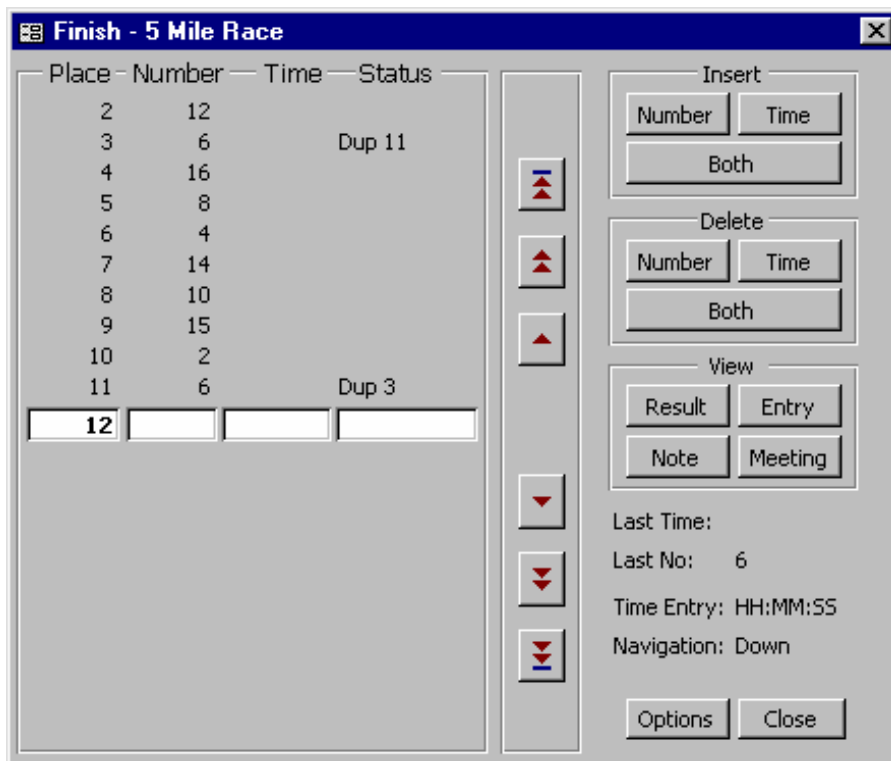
Finish - 5 Mile Race

| Place | Number | Time | Status |
|---|---|---|---|
| 2 | 12 | | |
| 3 | 6 | | Dup 11 |
| 4 | 16 | | |
| 5 | 8 | | |
| 6 | 4 | | |
| 7 | 14 | | |
| 8 | 10 | | |
| 9 | 15 | | |
| 10 | 2 | | |
| 11 | 6 | | Dup 3 |
| 12 | | | |

Insert
Number
Time
Both

Delete
Number
Time
Both

View
Result
Entry
Note
Meeting

Last Time:
Last No: 6
Time Entry: HH:MM:SS
Navigation: Down

Options
Close